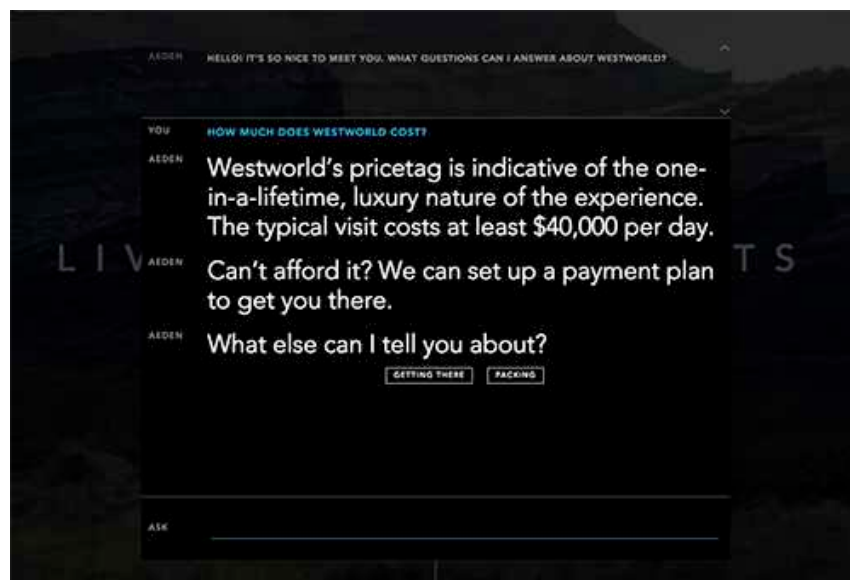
AEDEN HELLO! IT'S SO NICE TO MEET YOU. WHAT QUESTIONS CAN I ANSWER ABOUT WESTWORLD?

YOU HOW MUCH DOES WESTWORLD COST?

AEDEN Westworld's pricetag is indicative of the one-in-a-lifetime, luxury nature of the experience. The typical visit costs at least $40,000 per day.

L I V

T S

AEDEN Can't afford it? We can set up a payment plan to get you there.

AEDEN What else can I tell you about?

GETTING THERE

PACKING

ASK